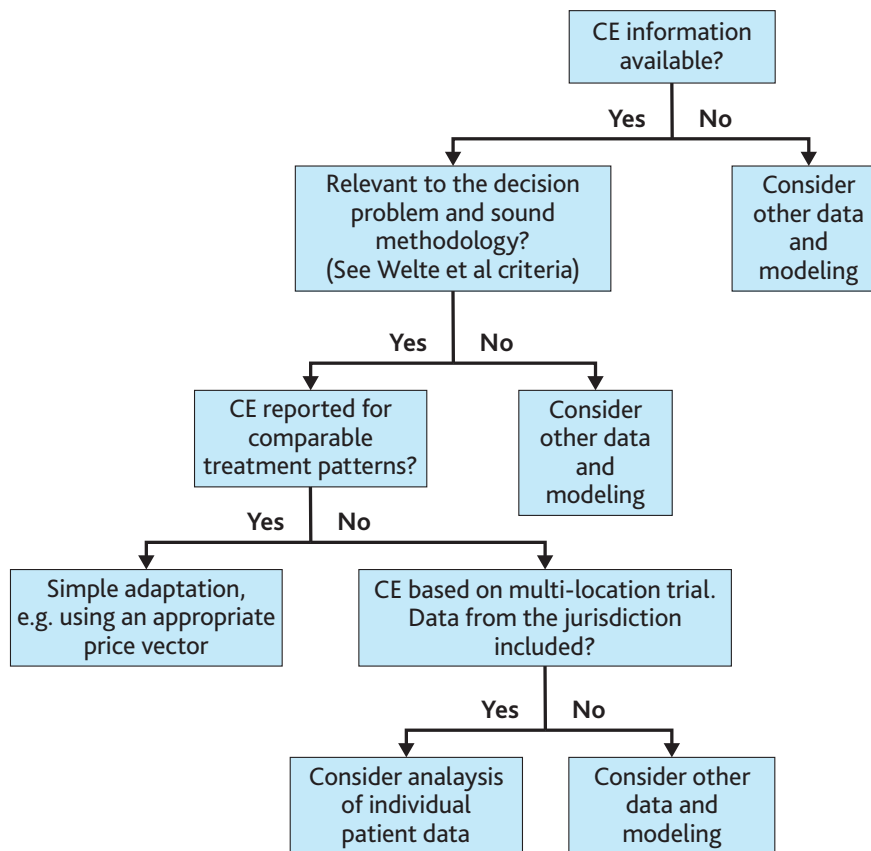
CE information available?

Yes

No

Relevant to the decision problem and sound methodology? (See Welte et al criteria)

Consider other data and modeling

Yes

No

CE reported for comparable treatment patterns?

Consider other data and modeling

Yes

No

Simple adaptation, e.g. using an appropriate price vector

CE based on multi-location trial. Data from the jurisdiction included?

Yes

No

Consider analaysis of individual patient data

Consider other data and modeling